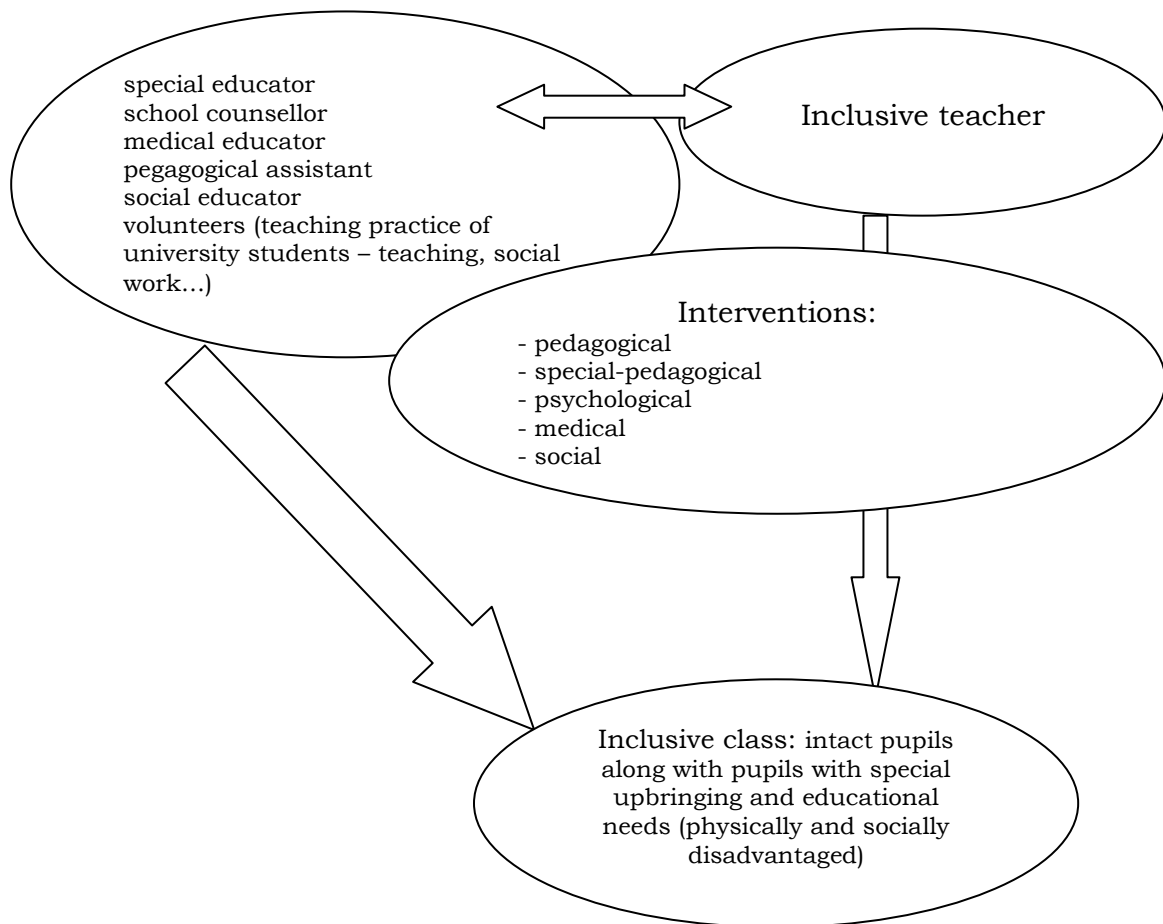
special educator
school counsellor
medical educator
pegagogical assistant
social educator
volunteers (teaching practice of university students – teaching, social work…)

Inclusive teacher

Interventions:
- pedagogical
- special-pedagogical
- psychological
- medical
- social

Inclusive class: intact pupils along with pupils with special upbringing and educational needs (physically and socially disadvantaged)